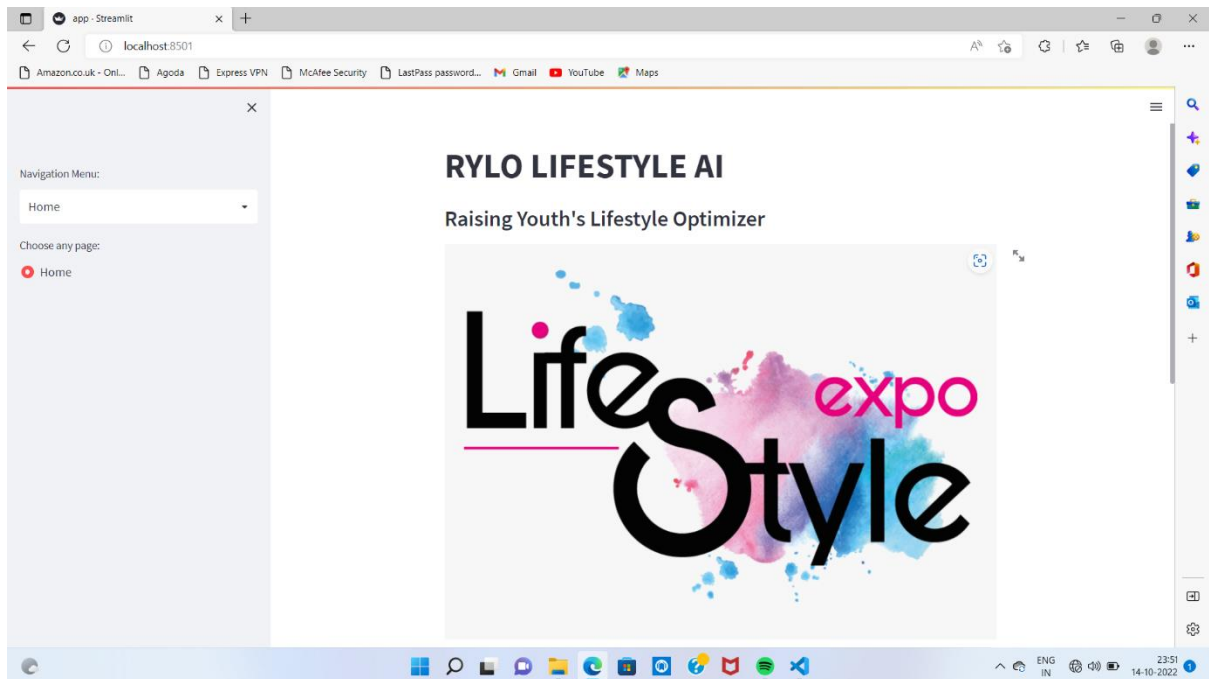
app · Streamlit

localhost:8501

Amazon.co.uk - Onl... Agoda Express VPN McAfee Security LastPass password... Gmail YouTube Maps

Navigation Menu:

Home

Choose any page:

Home

RYLO LIFESTYLE AI

Raising Youth's Lifestyle Optimizer

Life Style expo

ENG IN

23:51
14-10-2022